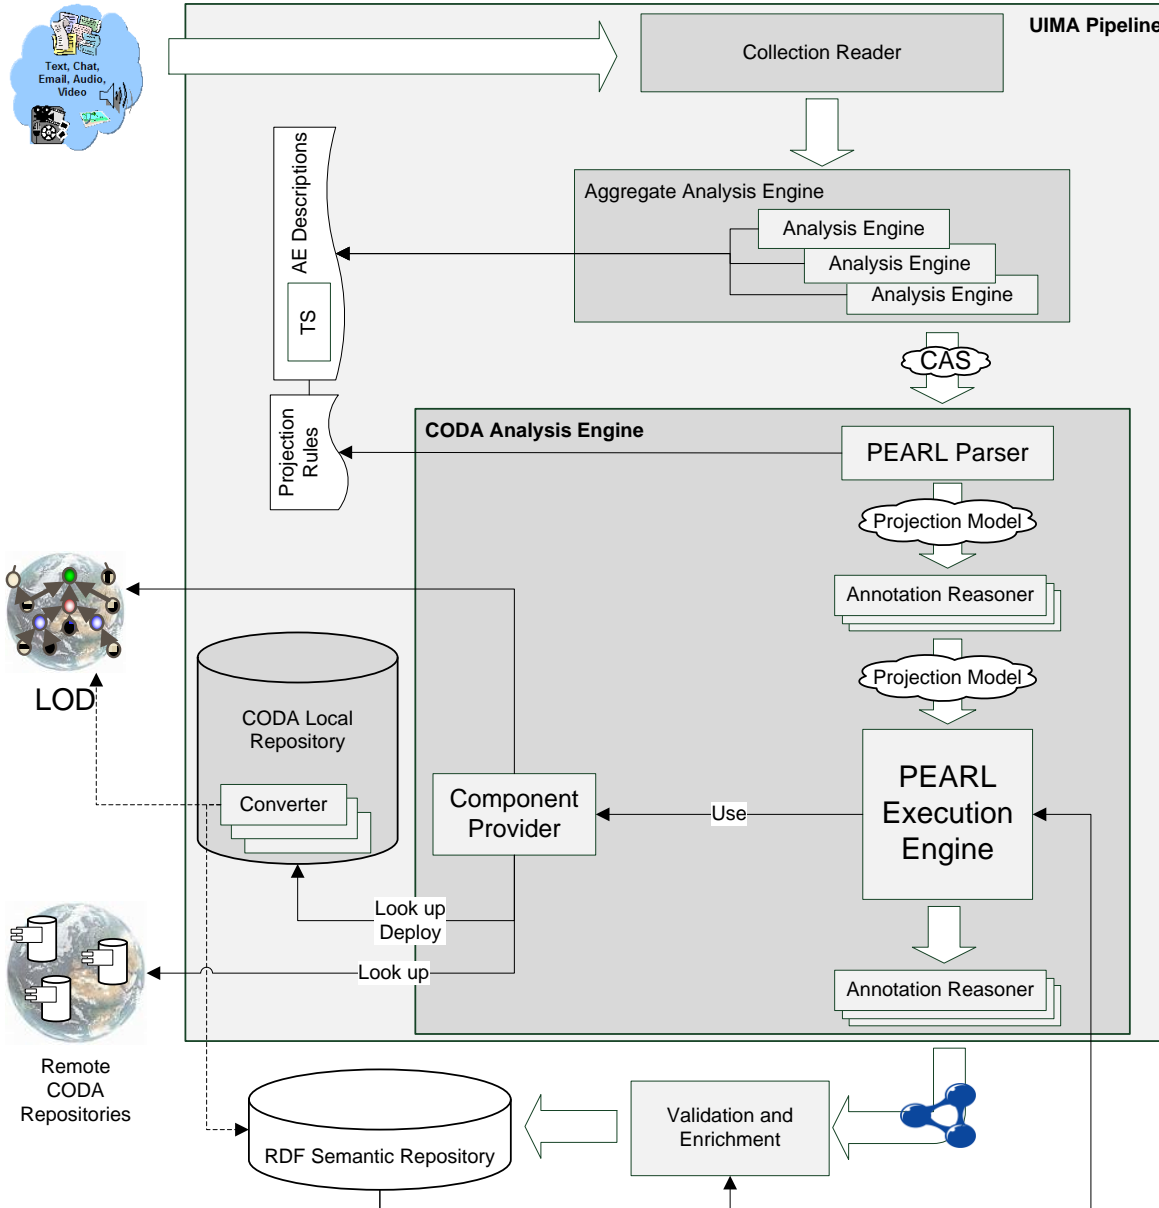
Text, Chat, Email, Audio, Video

UIMA Pipeline

Collection Reader

AE Descriptions

TS

Aggregate Analysis Engine

Analysis Engine

Analysis Engine

Analysis Engine

CAS

Projection Rules

CODA Analysis Engine

PEARL Parser

Projection Model

Annotation Reasoner

Projection Model

LOD

CODA Local Repository

Converter

Component Provider

Use

PEARL Execution Engine

Look up

Deploy

Look up

Annotation Reasoner

Remote CODA Repositories

RDF Semantic Repository

Validation and Enrichment